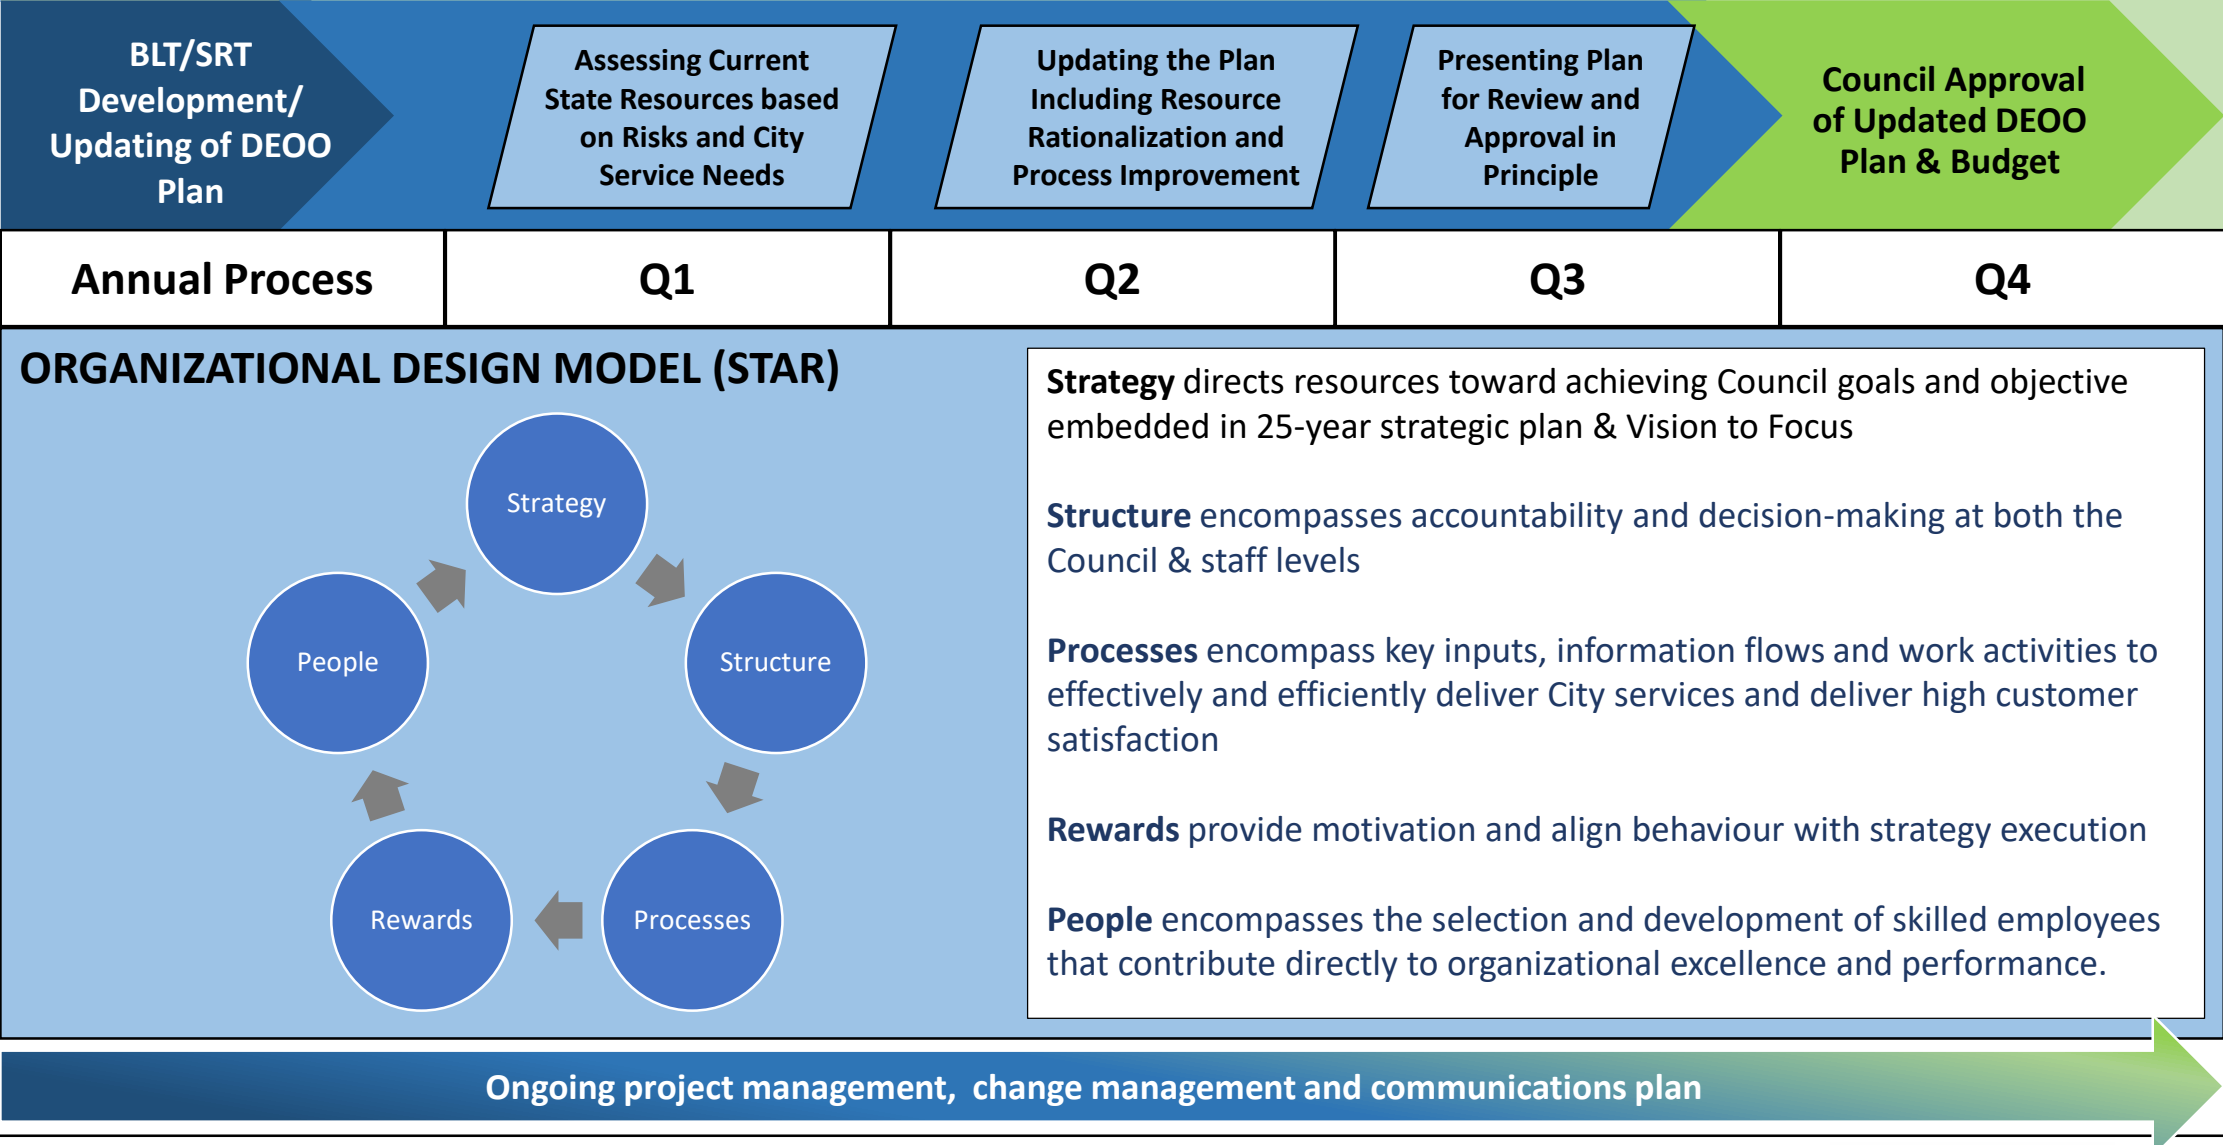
BLT/SRT Development/ Updating of DEOO Plan

Assessing Current State Resources based on Risks and City Service Needs

Updating the Plan Including Resource Rationalization and Process Improvement

Presenting Plan for Review and Approval in Principle

Council Approval of Updated DEOO Plan & Budget

| Annual Process | Q1 | Q2 | Q3 | Q4 |
|---|---|---|---|---|

ORGANIZATIONAL DESIGN MODEL (STAR)

Strategy

Structure

Processes

Rewards

People

Strategy directs resources toward achieving Council goals and objective embedded in 25-year strategic plan & Vision to Focus

Structure encompasses accountability and decision-making at both the Council & staff levels

Processes encompass key inputs, information flows and work activities to effectively and efficiently deliver City services and deliver high customer satisfaction

Rewards provide motivation and align behaviour with strategy execution

People encompasses the selection and development of skilled employees that contribute directly to organizational excellence and performance.

Ongoing project management, change management and communications plan